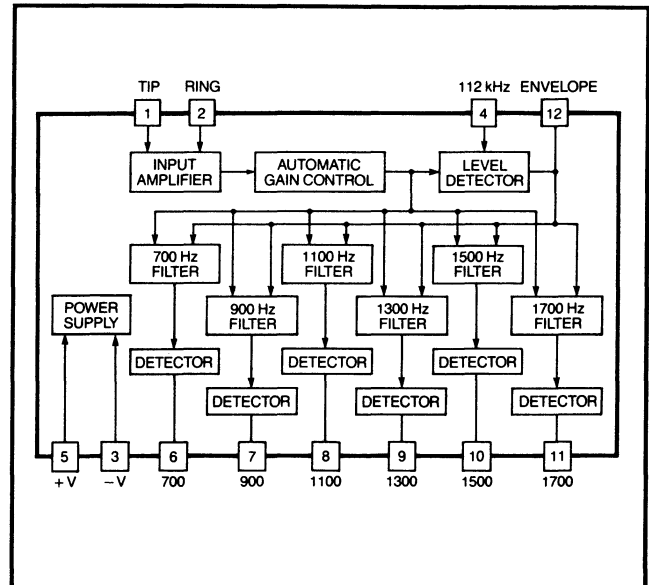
TIP RING 112 kHz ENVELOPE

1 2 4 12

INPUT AMPLIFIER

AUTOMATIC GAIN CONTROL

LEVEL DETECTOR

700 Hz FILTER

1100 Hz FILTER

1500 Hz FILTER

POWER SUPPLY

900 Hz FILTER

1300 Hz FILTER

1700 Hz FILTER

DETECTOR

DETECTOR

DETECTOR

DETECTOR

DETECTOR

DETECTOR

5 3 6 7 8 9 10 11

+V −V 700 900 1100 1300 1500 1700